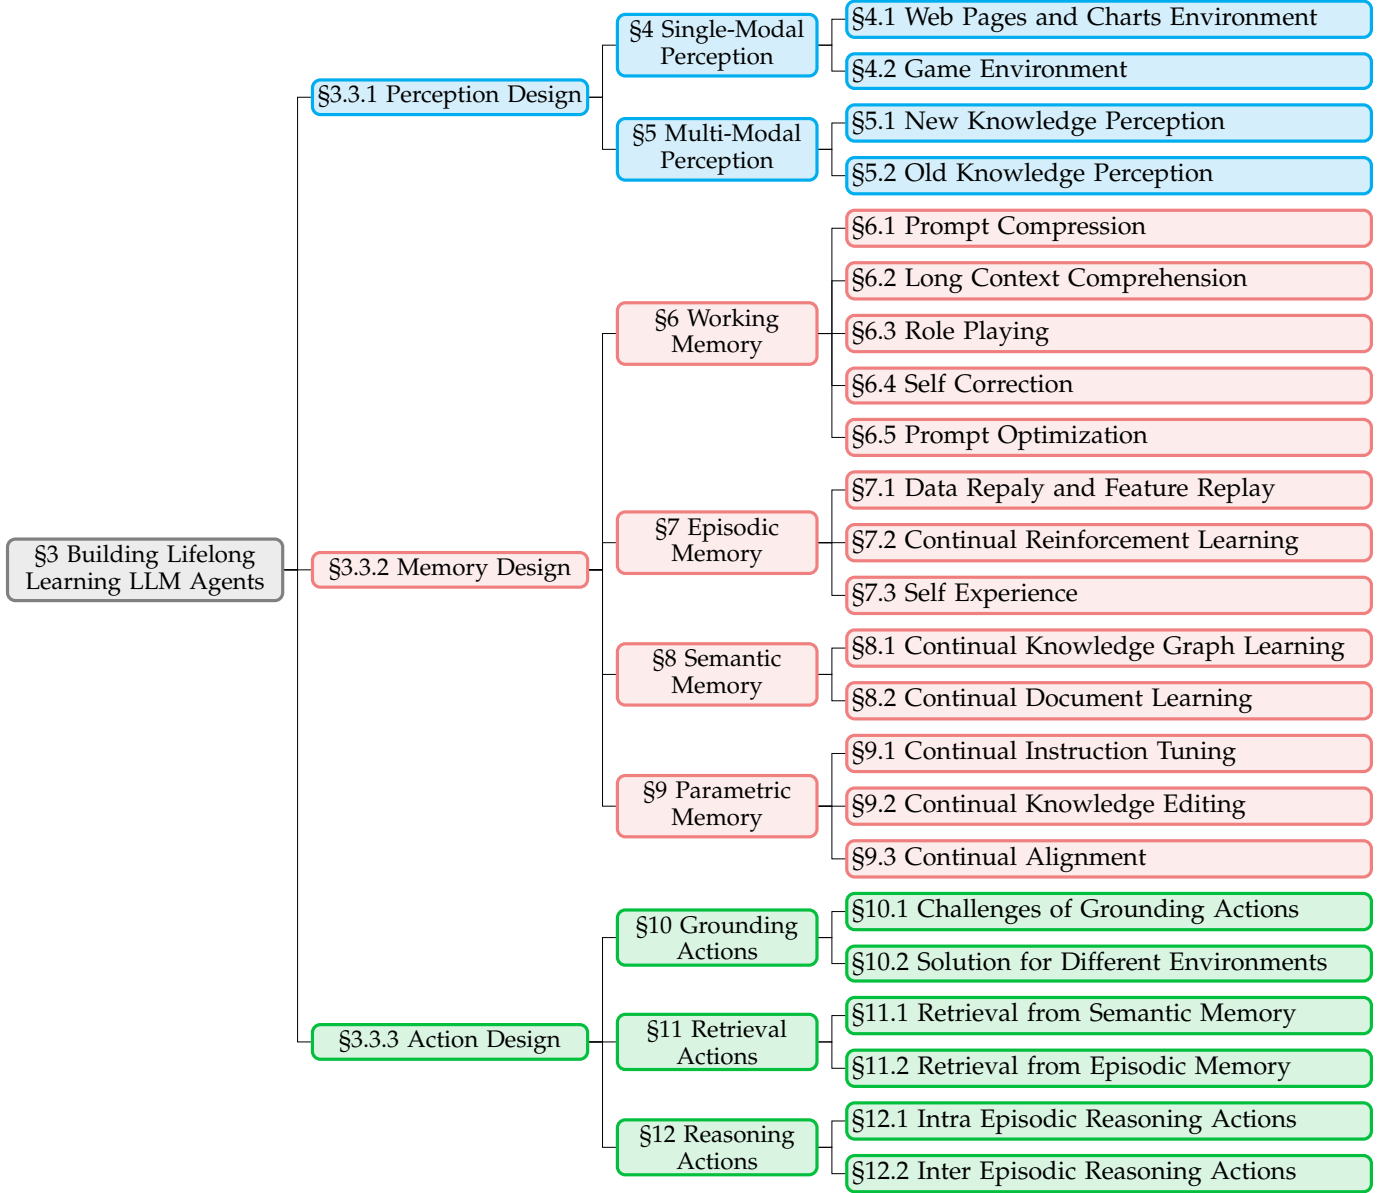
§3 Building Lifelong Learning LLM Agents

§3.3.1 Perception Design

§4 Single-Modal Perception

§4.1 Web Pages and Charts Environment

§4.2 Game Environment

§5 Multi-Modal Perception

§5.1 New Knowledge Perception

§5.2 Old Knowledge Perception

§3.3.2 Memory Design

§6 Working Memory

§6.1 Prompt Compression

§6.2 Long Context Comprehension

§6.3 Role Playing

§6.4 Self Correction

§6.5 Prompt Optimization

§7 Episodic Memory

§7.1 Data Repaly and Feature Replay

§7.2 Continual Reinforcement Learning

§7.3 Self Experience

§8 Semantic Memory

§8.1 Continual Knowledge Graph Learning

§8.2 Continual Document Learning

§9 Parametric Memory

§9.1 Continual Instruction Tuning

§9.2 Continual Knowledge Editing

§9.3 Continual Alignment

§3.3.3 Action Design

§10 Grounding Actions

§10.1 Challenges of Grounding Actions

§10.2 Solution for Different Environments

§11 Retrieval Actions

§11.1 Retrieval from Semantic Memory

§11.2 Retrieval from Episodic Memory

§12 Reasoning Actions

§12.1 Intra Episodic Reasoning Actions

§12.2 Inter Episodic Reasoning Actions